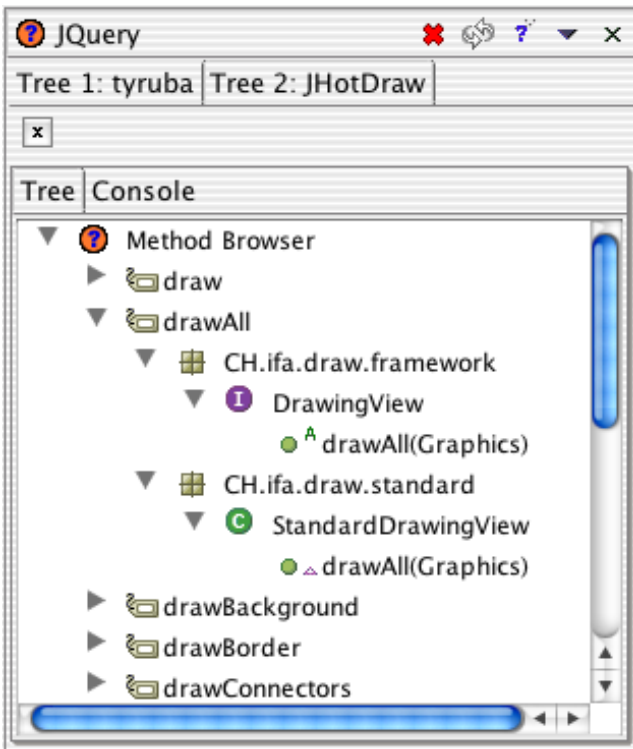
JQuery

Tree 1: tyruba | Tree 2: JHotDraw

x

Tree | Console

Method Browser
draw
drawAll
CH.ifa.draw.framework
I DrawingView
A drawAll(Graphics)
CH.ifa.draw.standard
C StandardDrawingView
drawAll(Graphics)
drawBackground
drawBorder
drawConnectors